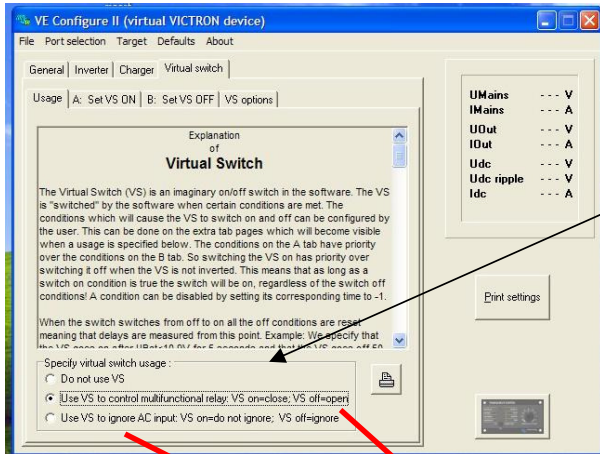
VE Configure II (virtual VICTRON device)

File Port selection Target Defaults About

General Inverter Charger Virtual switch

Usage A: Set VS ON B: Set VS OFF VS options

Explanation
of
Virtual Switch

The Virtual Switch (VS) is an imaginary on/off switch in the software. The VS is "switched" by the software when certain conditions are met. The conditions which will cause the VS to switch on and off can be configured by the user. This can be done on the extra tab pages which will become visible when a usage is specified below. The conditions on the A tab have priority over the conditions on the B tab. So switching the VS on has priority over switching it off when the VS is not inverted. This means that as long as a switch on condition is true the switch will be on, regardless of the switch off conditions! A condition can be disabled by setting its corresponding time to -1.

When the switch switches from off to on all the off conditions are reset meaning that delays are measured from this point. Example: We specify that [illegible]

Specify virtual switch usage :
Do not use VS
Use VS to control multifunctional relay: VS on=close; VS off=open
Use VS to ignore AC input: VS on=do not ignore; VS off=ignore

| UMains | - - - V |
|---|---|
| IMains | - - - A |
| UOut | - - - V |
| IOut | - - - A |
| Udc | - - - V |
| Udc ripple | - - - V |
| Idc | - - - A |

Print settings